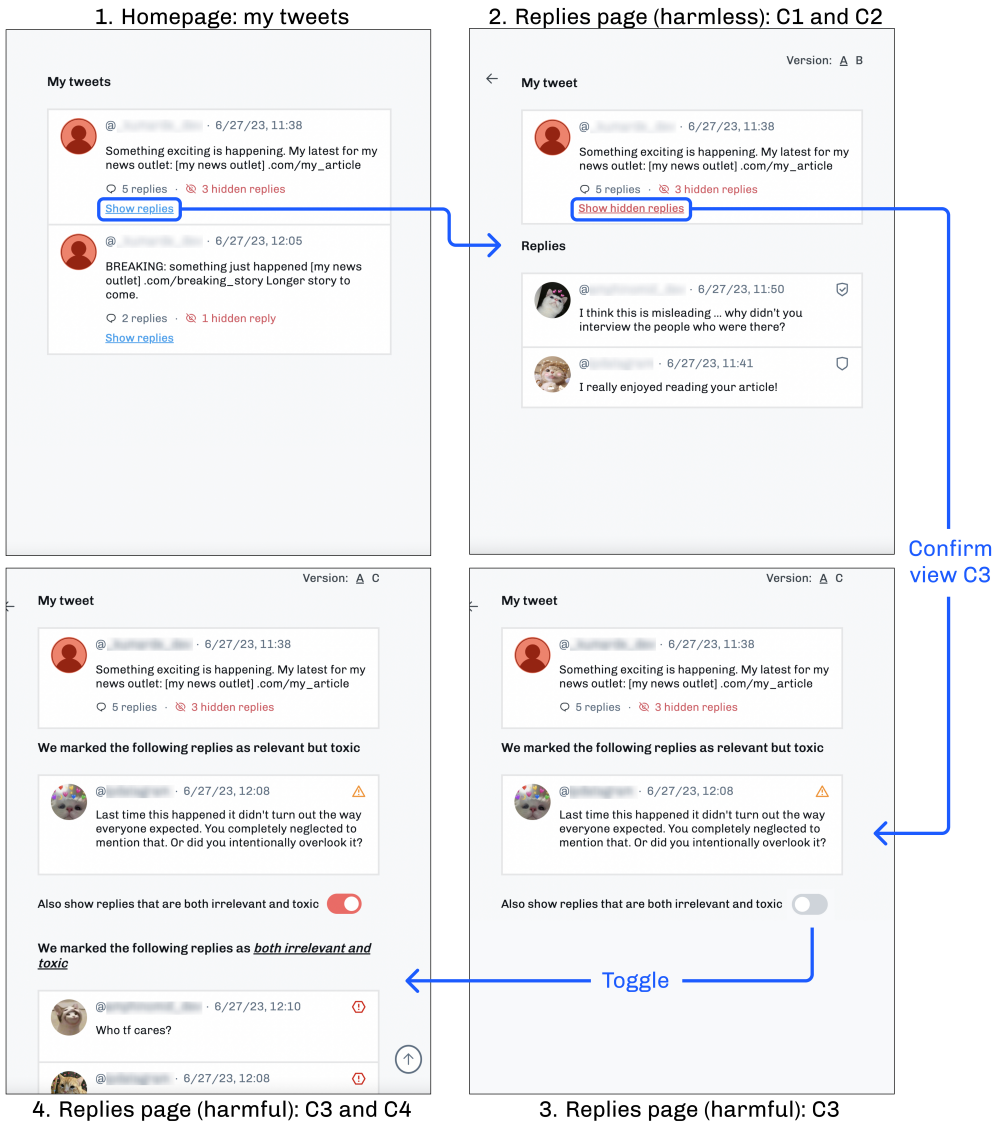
1. Homepage: my tweets

My tweets

@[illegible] · 6/27/23, 11:38
Something exciting is happening. My latest for my news outlet: [my news outlet] .com/my_article
5 replies · 3 hidden replies
Show replies

@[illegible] · 6/27/23, 12:05
BREAKING: something just happened [my news outlet] .com/breaking_story Longer story to come.
2 replies · 1 hidden reply
Show replies

2. Replies page (harmless): C1 and C2

Version: A B

My tweet

@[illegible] · 6/27/23, 11:38
Something exciting is happening. My latest for my news outlet: [my news outlet] .com/my_article
5 replies · 3 hidden replies
Show hidden replies

Replies

@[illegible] · 6/27/23, 11:50
I think this is misleading ... why didn't you interview the people who were there?

@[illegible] · 6/27/23, 11:41
I really enjoyed reading your article!

Confirm view C3

Version: A C

My tweet

@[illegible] · 6/27/23, 11:38
Something exciting is happening. My latest for my news outlet: [my news outlet] .com/my_article
5 replies · 3 hidden replies

We marked the following replies as relevant but toxic

@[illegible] · 6/27/23, 12:08
Last time this happened it didn't turn out the way everyone expected. You completely neglected to mention that. Or did you intentionally overlook it?

Also show replies that are both irrelevant and toxic

We marked the following replies as both irrelevant and toxic

@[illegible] · 6/27/23, 12:10
Who tf cares?

@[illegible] · 6/27/23, 12:08

Version: A C

My tweet

@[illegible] · 6/27/23, 11:38
Something exciting is happening. My latest for my news outlet: [my news outlet] .com/my_article
5 replies · 3 hidden replies

We marked the following replies as relevant but toxic

@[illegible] · 6/27/23, 12:08
Last time this happened it didn't turn out the way everyone expected. You completely neglected to mention that. Or did you intentionally overlook it?

Also show replies that are both irrelevant and toxic

Toggle

4. Replies page (harmful): C3 and C4

3. Replies page (harmful): C3